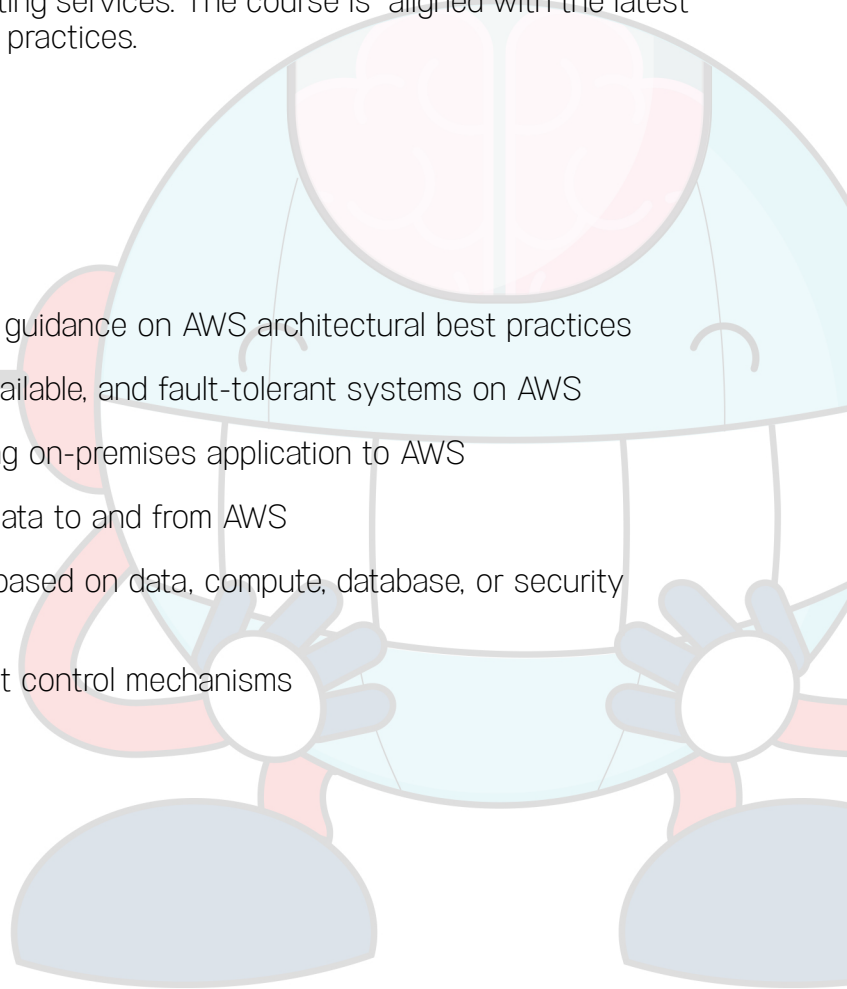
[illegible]ting services. The course is aligned with the latest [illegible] practices.

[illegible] guidance on AWS architectural best practices

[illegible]ailable, and fault-tolerant systems on AWS

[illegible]g on-premises application to AWS

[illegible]ata to and from AWS

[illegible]based on data, compute, database, or security

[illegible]t control mechanisms